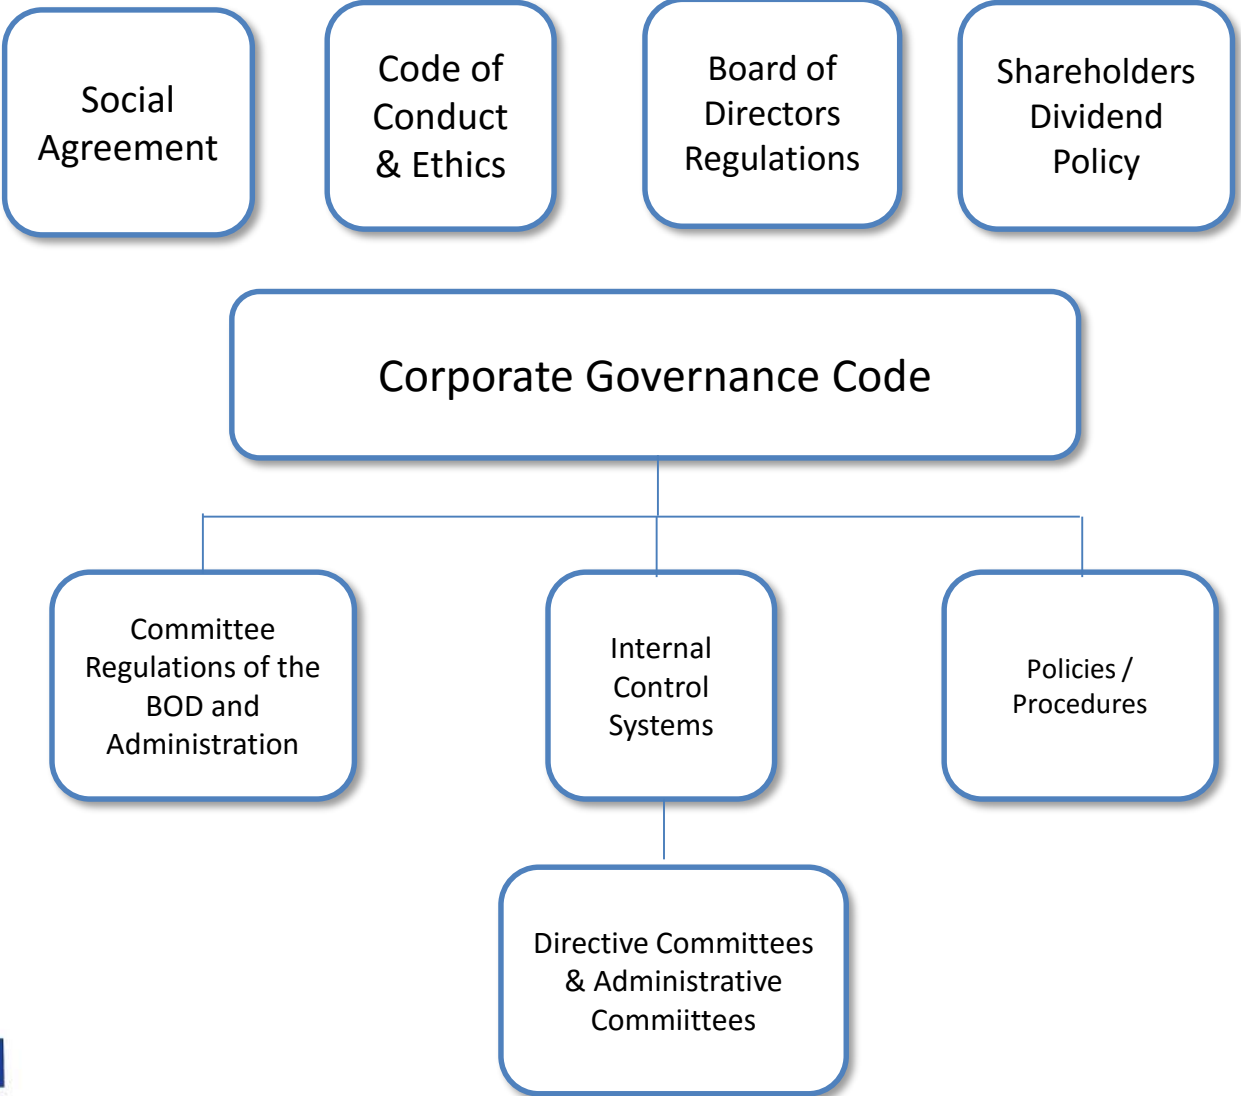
Social Agreement

Code of Conduct & Ethics

Board of Directors Regulations

Shareholders Dividend Policy

Corporate Governance Code

Committee Regulations of the BOD and Administration

Internal Control Systems

Policies / Procedures

Directive Committees & Administrative Commiittees